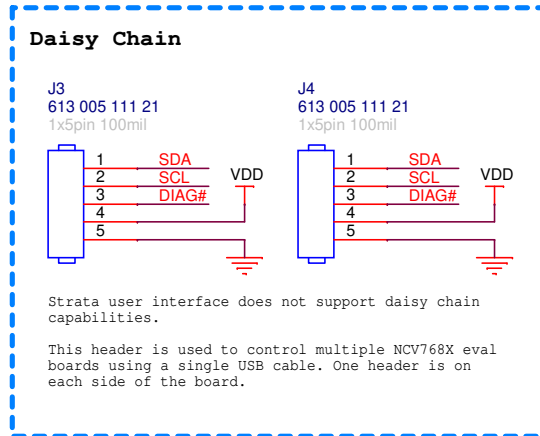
Daisy Chain

J3
613 005 111 21
1x5pin 100mil

1
2
3
4
5

SDA
SCL
DIAG#

VDD

J4
613 005 111 21
1x5pin 100mil

1
2
3
4
5

SDA
SCL
DIAG#

VDD

Strata user interface does not support daisy chain capabilities.

This header is used to control multiple NCV768X eval boards using a single USB cable. One header is on each side of the board.